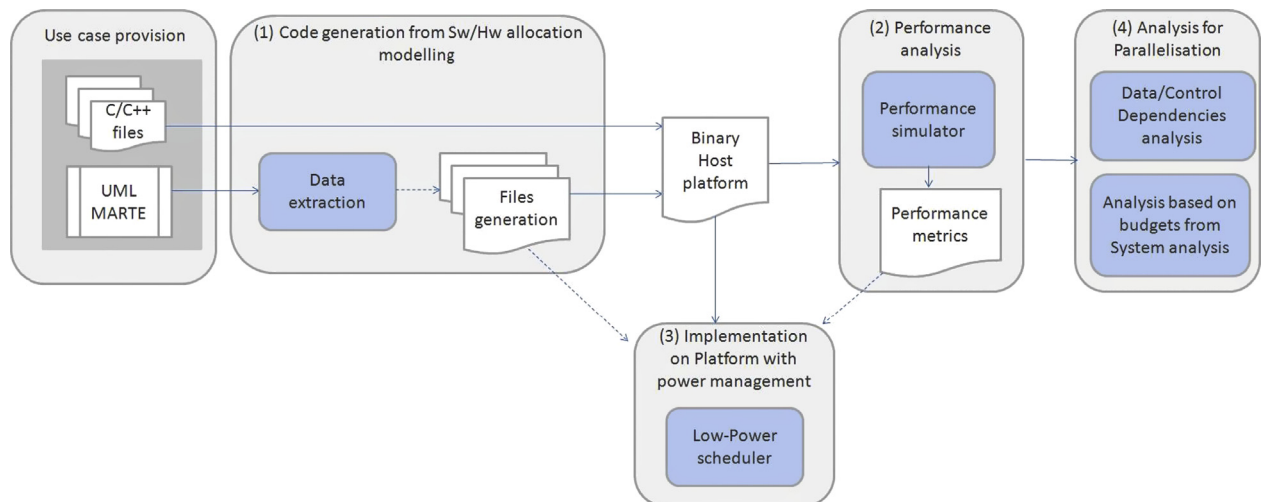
Use case provision

C/C++ files

UML MARTE

(1) Code generation from Sw/Hw allocation modelling

Data extraction

Files generation

Binary Host platform

(2) Performance analysis

Performance simulator

Performance metrics

(4) Analysis for Parallelisation

Data/Control Dependencies analysis

Analysis based on budgets from System analysis

(3) Implementation on Platform with power management

Low-Power scheduler